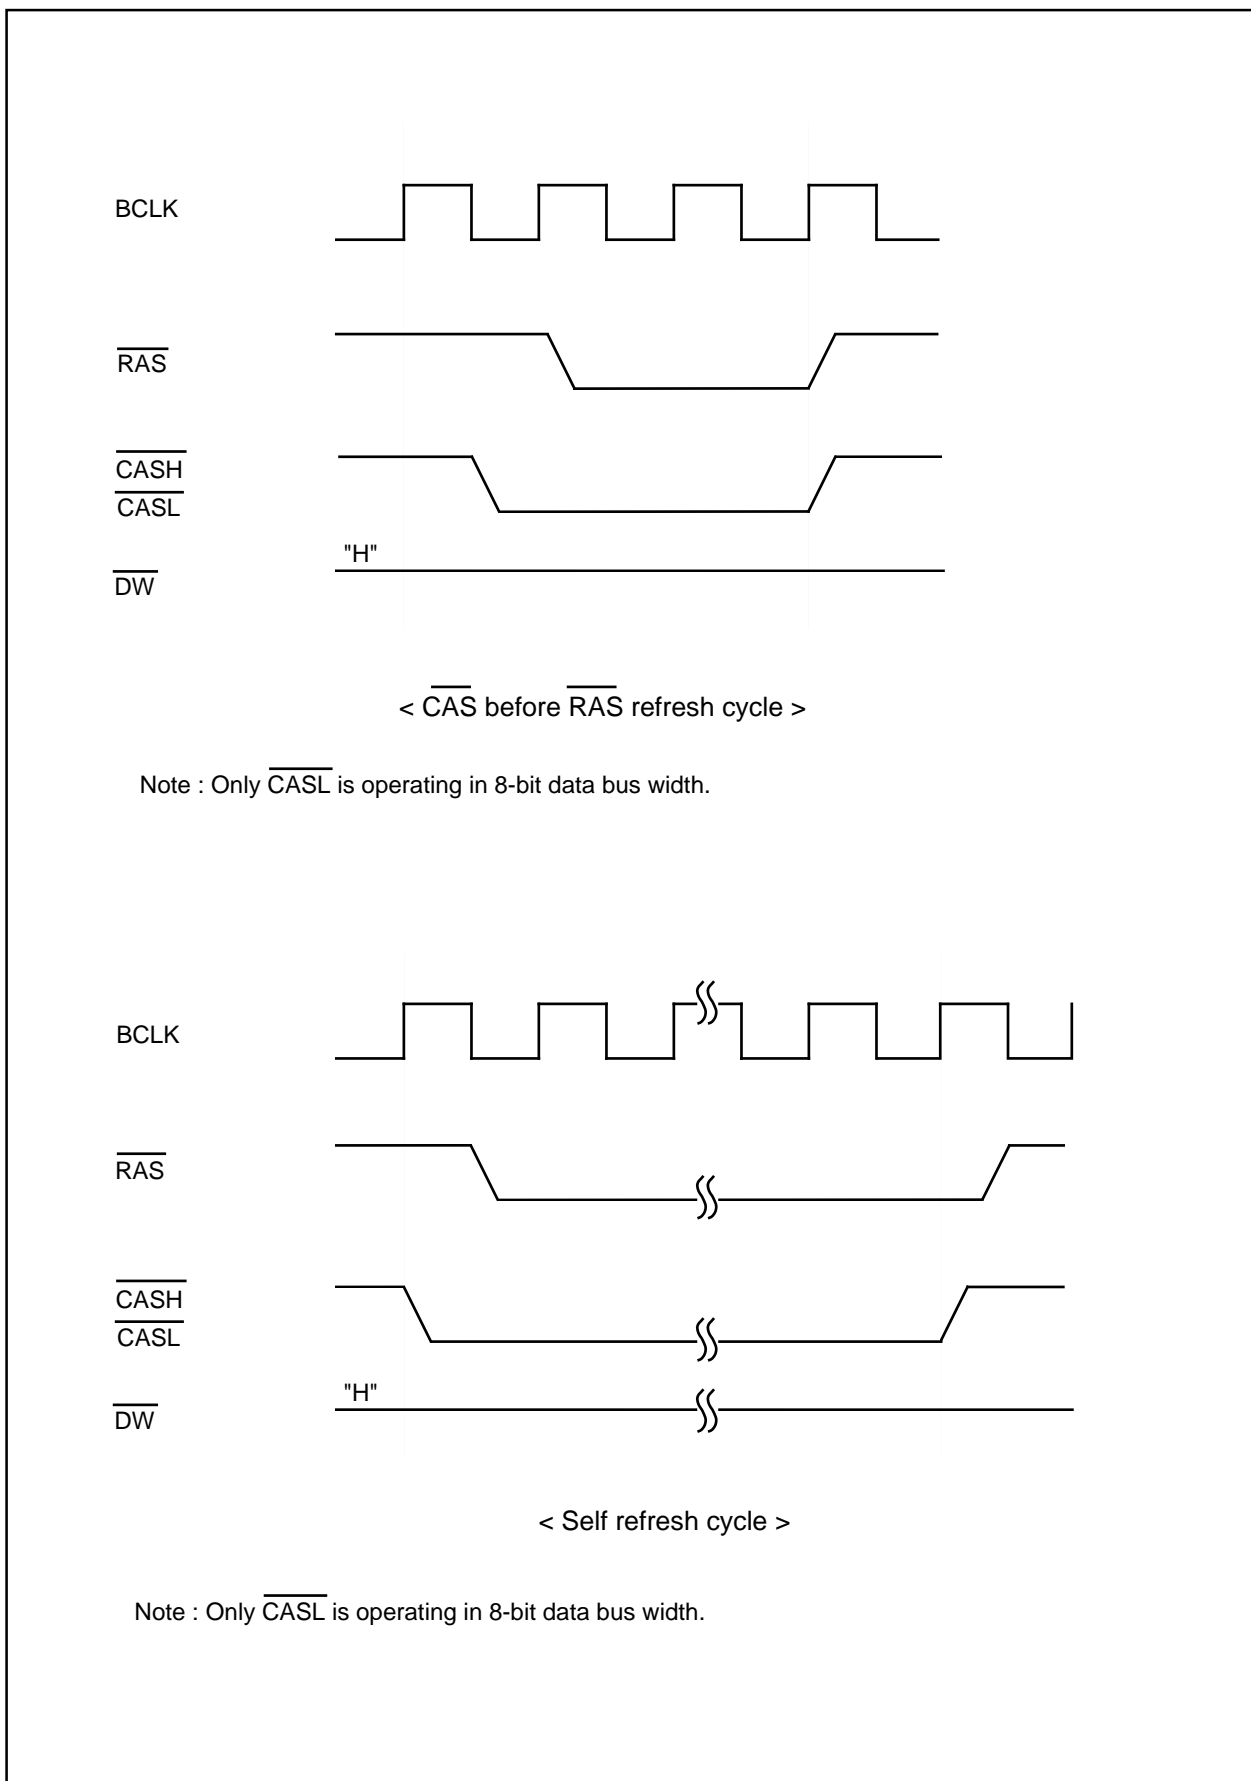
BCLK

$\overline{RAS}$

$\overline{CASH}$
$\overline{CASL}$

"H"
$\overline{DW}$

< $\overline{CAS}$ before $\overline{RAS}$ refresh cycle >

Note : Only $\overline{CASL}$ is operating in 8-bit data bus width.

BCLK

$\overline{RAS}$

$\overline{CASH}$
$\overline{CASL}$

"H"
$\overline{DW}$

< Self refresh cycle >

Note : Only $\overline{CASL}$ is operating in 8-bit data bus width.